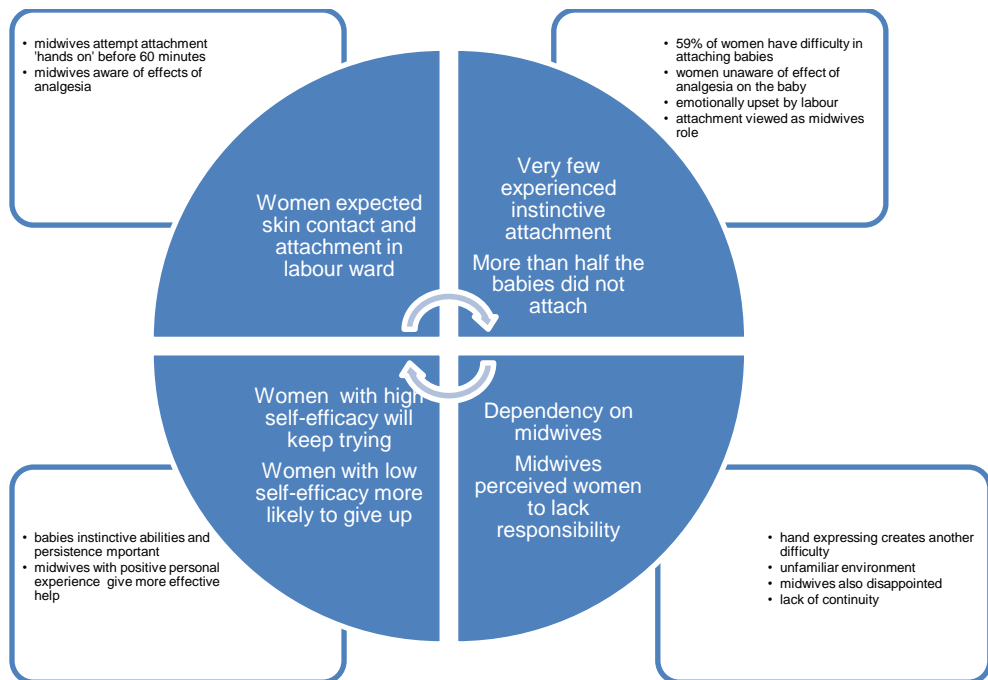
- midwives attempt attachment 'hands on' before 60 minutes
- midwives aware of effects of analgesia

- 59% of women have difficulty in attaching babies
- women unaware of effect of analgesia on the baby
- emotionally upset by labour
- attachment viewed as midwives role

Women expected skin contact and attachment in labour ward

Very few experienced instinctive attachment

More than half the babies did not attach

Women with high self-efficacy will keep trying

Women with low self-efficacy more likely to give up

Dependency on midwives

Midwives perceived women to lack responsibility

- babies instinctive abilities and persistence mportant
- midwives with positive personal experience give more effective help

- hand expressing creates another difficulty
- unfamiliar environment
- midwives also disappointed
- lack of continuity